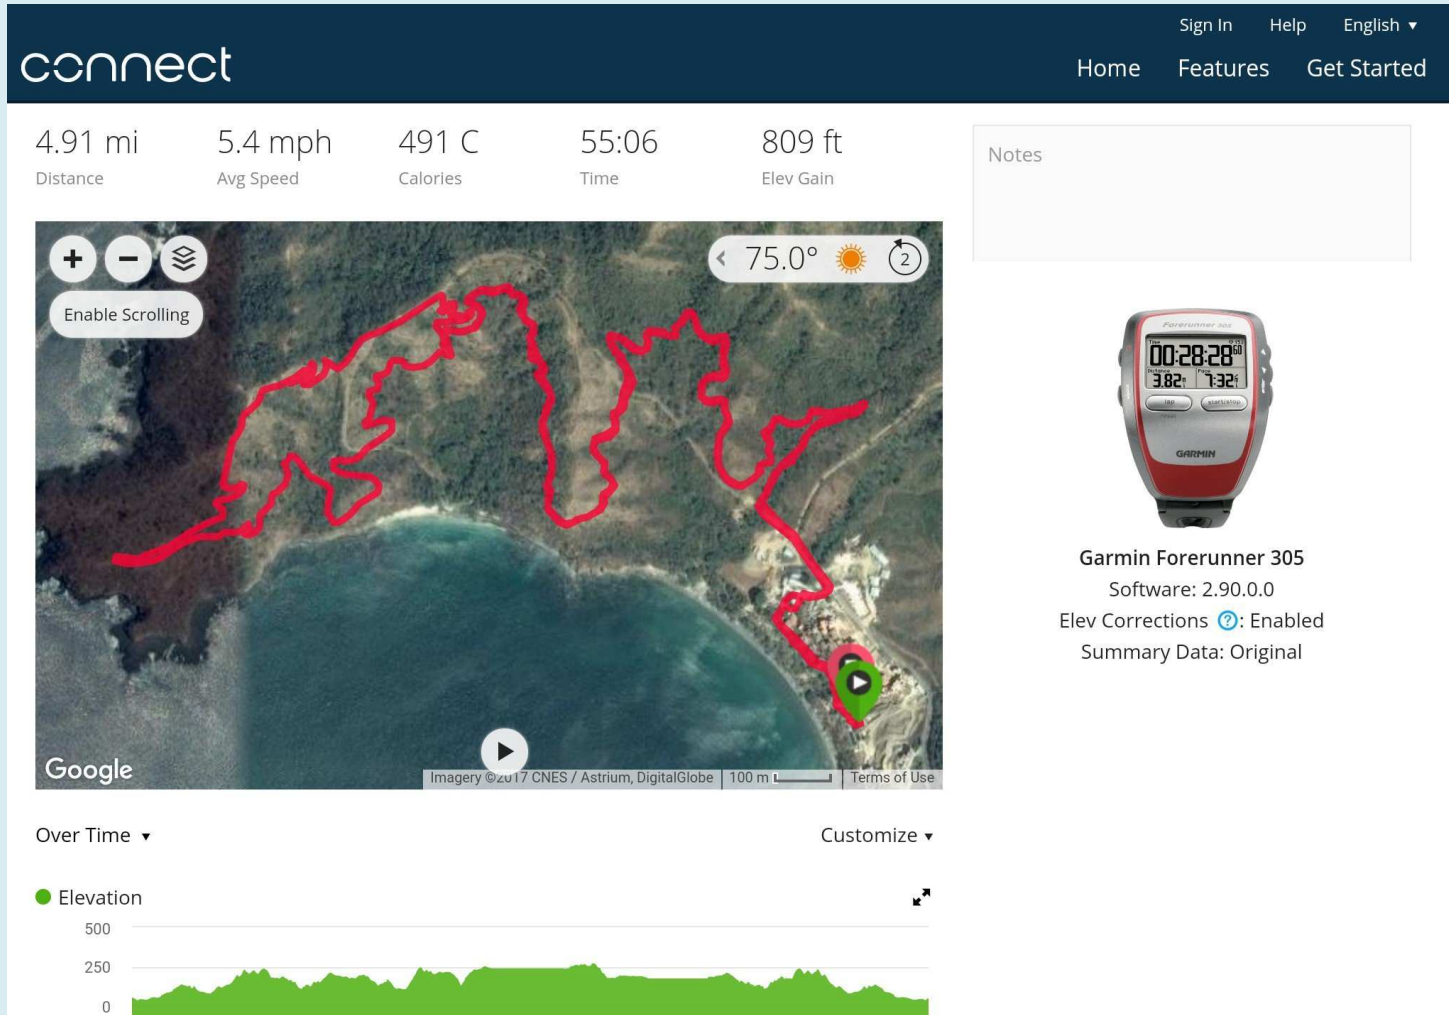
Sign In Help English ▾

connect

Home Features Get Started

4.91 mi
Distance

5.4 mph
Avg Speed

491 C
Calories

55:06
Time

809 ft
Elev Gain

Notes

Enable Scrolling

75.0° 2

Google

Imagery ©2017 CNES / Astrium, DigitalGlobe 100 m Terms of Use

Forerunner 305
00:28:28 60
3.82 7:32
lap start/stop
GARMIN

Garmin Forerunner 305
Software: 2.90.0.0
Elev Corrections ?: Enabled
Summary Data: Original

Over Time ▾

Customize ▾

Elevation

500
250
0